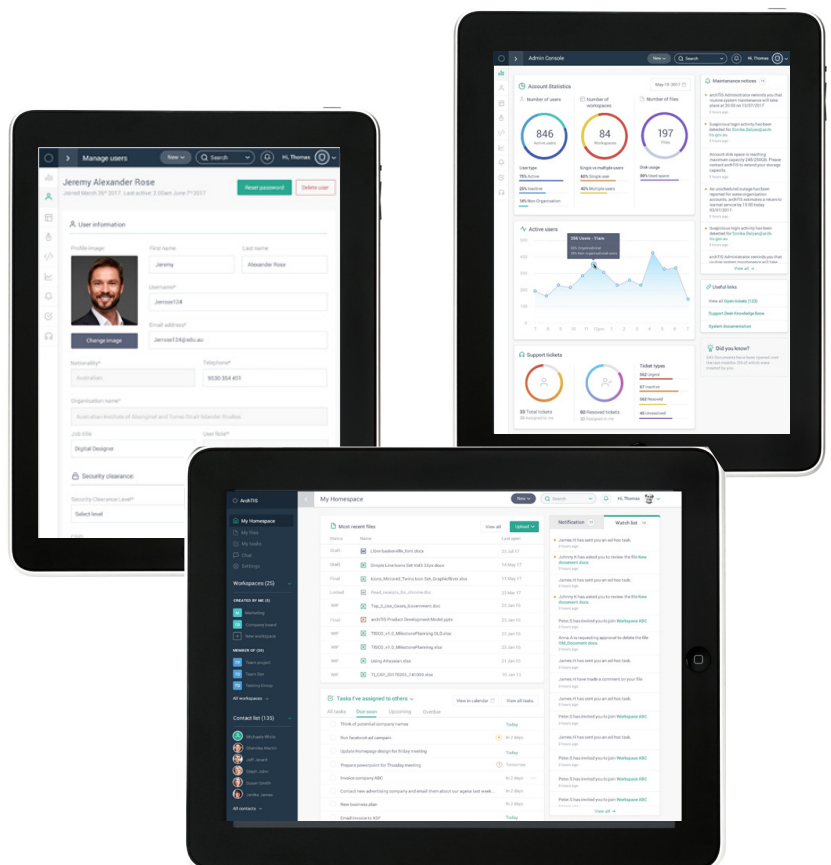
Manage users
New
Search
Hi, Thomas
Jeremy Alexander Rose
Joined March 26th 2017 Last active: 3:00am June 7th 2017
Reset password
Delete user
User information
Profile image:
Change image
First name
Jeremy
Last name
Alexander Rose
Username*
Jerrose124
Email address*
Jerrose124@edu.au
Nationality*
Australian
Telephone*
9530 354 451
Organisation name*
Australian Institute of Aboriginal and Torres Strait Islander Studies
Job title
Digital Designer
User Role*
Security clearance:
Security Clearance Level*
Select level

Admin Console
New
Search
Hi, Thomas
Account Statistics
May 19 2017
Number of users
846
Active users
Number of workspaces
84
Workspaces
Number of files
197
Files
User type
75% Active
25% Inactive
10% Non Organisation
Single vs multiple users
80% Single user
20% Multiple users
Disk usage
90% Used space
Active users
Support tickets
20 Total tickets
60 Resolved tickets
Ticket types
Maintenance notices
Useful links
View all Open tickets (132)
Support Desk Knowledge Base
System documentation
Did you know?
View all

ArchTIS
My Homespace
New
Search
Hi, Thomas
My Homespace
My files
My tasks
Chat
Settings
Workspaces (25)
CREATED BY ME (5)
Marketing
Company board
New workspace
MEMBER OF (20)
Team project
Team Dev
Testing Group
All workspaces
Contact list (135)
All contacts
Most recent files
View all
Upload
Status
Name
Last open
Draft
Final
Locked
WIP
Notification
Watch list
Tasks I've assigned to others
View in calendar
View all tasks
All tasks
Due soon
Upcoming
Overdue
Think of potential company names
Today
Run facebook ad campaign
Update Homepage design for Friday meeting
Prepare powerpoint for Thursday meeting
Tomorrow
Invoice company ABC
Contact new advertising company and email them about our agenda last week
New business plan
James H has sent you an iFox task.
Johnny H has asked you to review the file New document.docx
Peter S has invited you to join Workspace ABC
View all